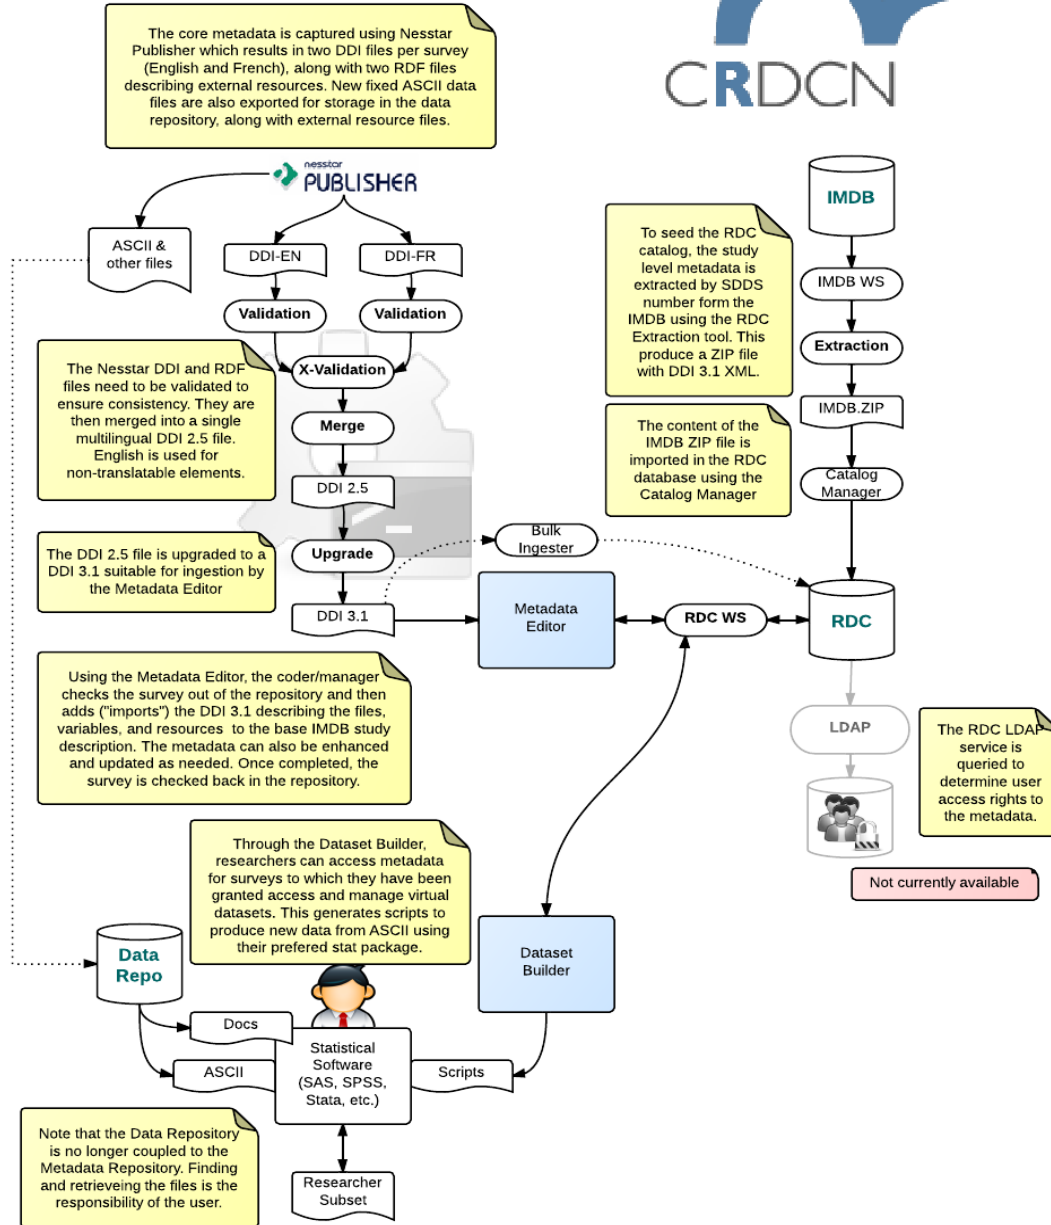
The core metadata is captured using Nesstar Publisher which results in two DDI files per survey (English and French), along with two RDF files describing external resources. New fixed ASCII data files are also exported for storage in the data repository, along with external resource files.

CRDCN

nesstar PUBLISHER

ASCII & other files

DDI-EN

DDI-FR

Validation

Validation

X-Validation

The Nesstar DDI and RDF files need to be validated to ensure consistency. They are then merged into a single multilingual DDI 2.5 file. English is used for non-translatable elements.

Merge

DDI 2.5

The DDI 2.5 file is upgraded to a DDI 3.1 suitable for ingestion by the Metadata Editor

Upgrade

DDI 3.1

Bulk Ingester

IMDB

To seed the RDC catalog, the study level metadata is extracted by SDDS number form the IMDB using the RDC Extraction tool. This produce a ZIP file with DDI 3.1 XML.

IMDB WS

Extraction

IMDB.ZIP

The content of the IMDB ZIP file is imported in the RDC database using the Catalog Manager

Catalog Manager

Metadata Editor

RDC WS

RDC

Using the Metadata Editor, the coder/manager checks the survey out of the repository and then adds ("imports") the DDI 3.1 describing the files, variables, and resources to the base IMDB study description. The metadata can also be enhanced and updated as needed. Once completed, the survey is checked back in the repository.

LDAP

The RDC LDAP service is queried to determine user access rights to the metadata.

Not currently available

Through the Dataset Builder, researchers can access metadata for surveys to which they have been granted access and manage virtual datasets. This generates scripts to produce new data from ASCII using their prefered stat package.

Data Repo

Dataset Builder

Docs

Statistical Software (SAS, SPSS, Stata, etc.)

ASCII

Scripts

Note that the Data Repository is no longer coupled to the Metadata Repository. Finding and retrieveing the files is the responsibility of the user.

Researcher Subset